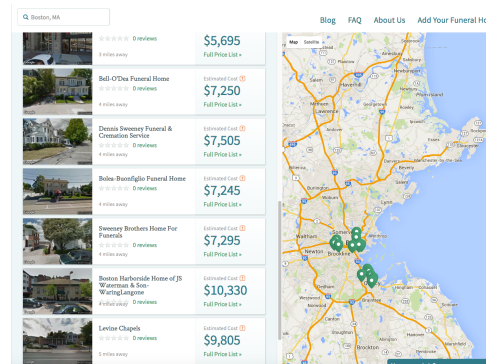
Boston, MA

Blog FAQ About Us Add Your Funeral Ho

0 reviews
4 miles away
$5,695
Full Price List »

Bell-O'Dea Funeral Home
0 reviews
4 miles away
Estimated Cost
$7,250
Full Price List »

Dennis Sweeney Funeral & Cremation Service
0 reviews
4 miles away
Estimated Cost
$7,505
Full Price List »

Boles-Buonfiglio Funeral Home
0 reviews
4 miles away
Estimated Cost
$7,245
Full Price List »

Sweeney Brothers Home For Funerals
0 reviews
4 miles away
Estimated Cost
$7,295
Full Price List »

Boston Harborside Home of JS Waterman & Son-WaringLangone
0 reviews
4 miles away
Estimated Cost
$10,330
Full Price List »

Levine Chapels
0 reviews
Estimated Cost
$9,805
Full Price List »

Map Satellite

Haverhill
Lawrence
Salem
Lynn
Newton
Brookline
Boston
Quincy
Braintree
Waltham
Framingham